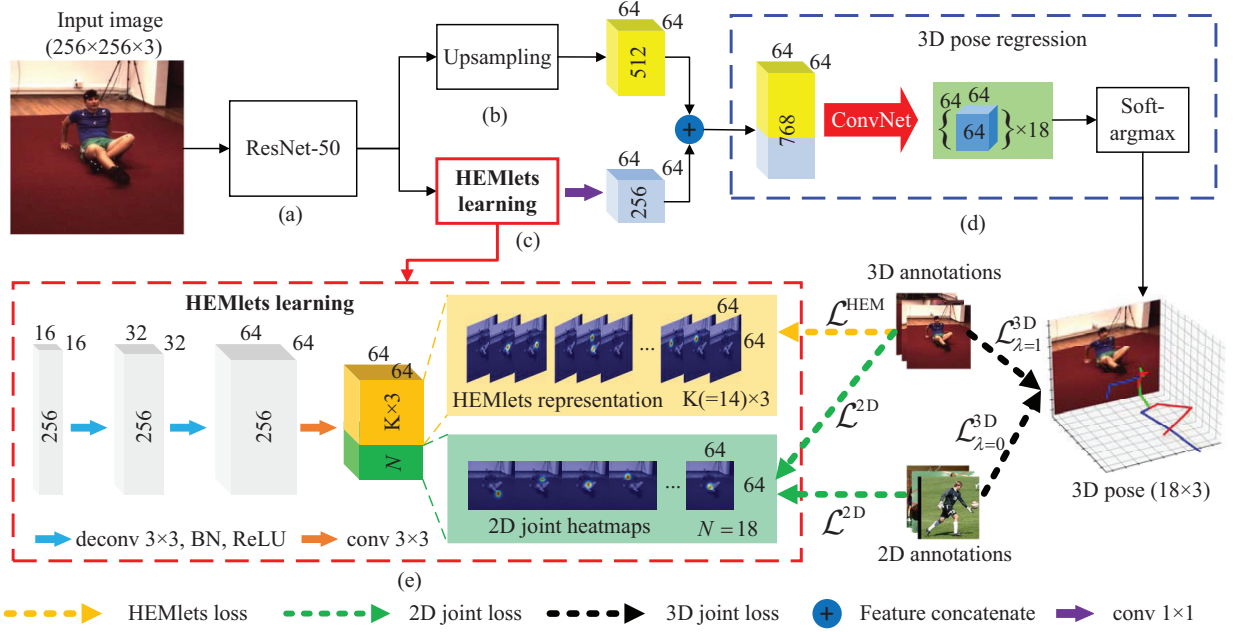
Input image (256×256×3)

ResNet-50

(a)

Upsampling

(b)

64 64 512

HEMlets learning

(c)

64 64 256

+

3D pose regression

64 64 768

ConvNet

64 64 $\{ 64 \}\times 18$

Soft-argmax

(d)

HEMlets learning

16 16 256

32 32 256

64 64 256

64 64 K×3 $N$

64 64

HEMlets representation ... K(=14)×3

64 64

2D joint heatmaps ... $N=18$

deconv 3×3, BN, ReLU

conv 3×3

(e)

3D annotations

$\mathcal{L}^{\text{HEM}}$

$\mathcal{L}^{\text{2D}}$

$\mathcal{L}^{\text{3D}}_{\lambda=1}$

$\mathcal{L}^{\text{3D}}_{\lambda=0}$

$\mathcal{L}^{\text{2D}}$

2D annotations

3D pose (18×3)

HEMlets loss

2D joint loss

3D joint loss

Feature concatenate

conv 1×1